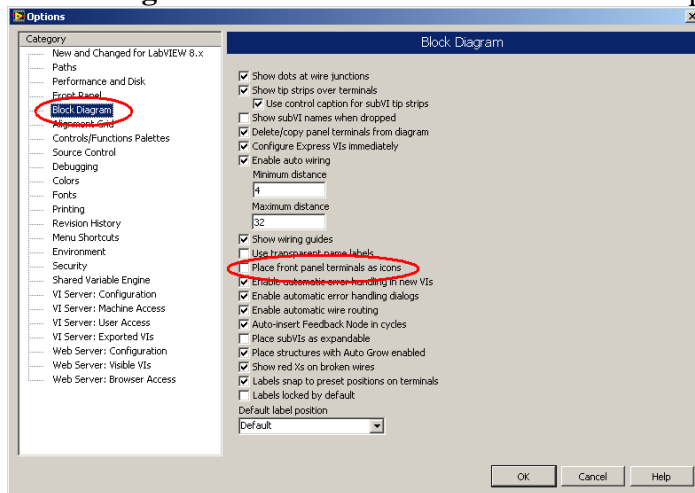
Options

Category

New and Changed for LabVIEW 8.x
Paths
Performance and Disk
Front Panel
Block Diagram
Alignment Grid
Controls/Functions Palettes
Source Control
Debugging
Colors
Fonts
Printing
Revision History
Menu Shortcuts
Environment
Security
Shared Variable Engine
VI Server: Configuration
VI Server: Machine Access
VI Server: User Access
VI Server: Exported VIs
Web Server: Configuration
Web Server: Visible VIs
Web Server: Browser Access

Block Diagram

Show dots at wire junctions
Show tip strips over terminals
Use control caption for subVI tip strips
Show subVI names when dropped
Delete/copy panel terminals from diagram
Configure Express VIs immediately
Enable auto wiring
Minimum distance
4
Maximum distance
32
Show wiring guides
Use transparent name labels
Place front panel terminals as icons
Enable automatic error handling in new VIs
Enable automatic error handling dialogs
Enable automatic wire routing
Auto-insert Feedback Node in cycles
Place subVIs as expandable
Place structures with Auto Grow enabled
Show red Xs on broken wires
Labels snap to preset positions on terminals
Labels locked by default
Default label position
Default

OK
Cancel
Help